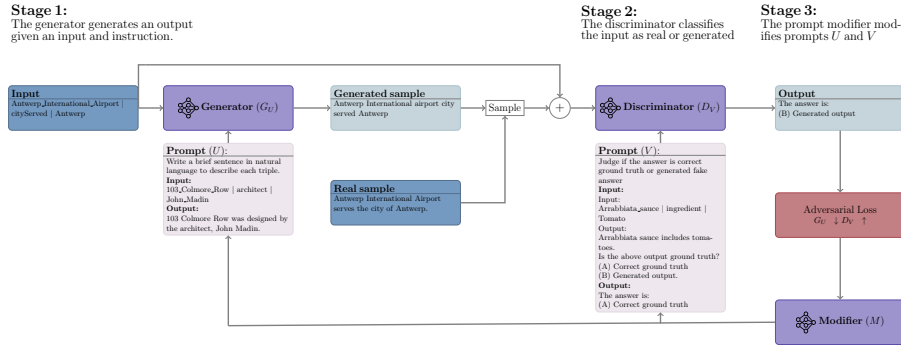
**Stage 1:**
The generator generates an output given an input and instruction.

**Stage 2:**
The discriminator classifies the input as real or generated

**Stage 3:**
The prompt modifier modifies prompts $U$ and $V$

**Input**
Antwerp_International_Airport | cityServed | Antwerp

**Generator** ($G_U$)

**Generated sample**
Antwerp International airport city served Antwerp

Sample

$+$

**Discriminator** ($D_V$)

**Output**
The answer is:
(B) Generated output

**Prompt** ($U$):
Write a brief sentence in natural language to describe each triple.
**Input:**
103_Colmore_Row | architect | John_Madin
**Output:**
103 Colmore Row was designed by the architect, John Madin.

**Real sample**
Antwerp International Airport serves the city of Antwerp.

**Prompt** ($V$):
Judge if the answer is correct ground truth or generated fake answer
**Input:**
Input:
Arrabbiata_sauce | ingredient | Tomato
Output:
Arrabbiata sauce includes tomatoes.
Is the above output ground truth?
(A) Correct ground truth
(B) Generated output.
**Output:**
The answer is:
(A) Correct ground truth

Adversarial Loss
$G_U \downarrow D_V \uparrow$

**Modifier** ($M$)